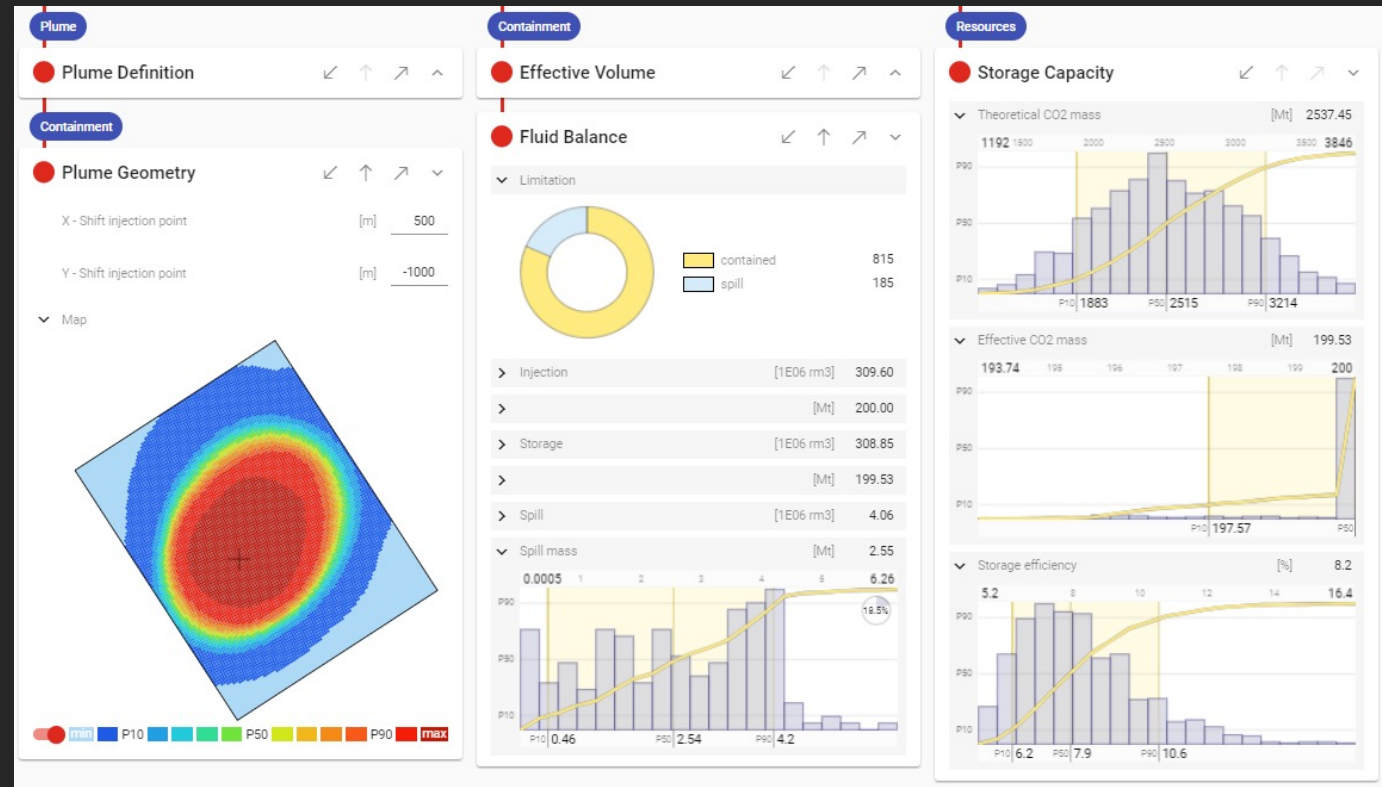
Plume

Plume Definition

Containment

Plume Geometry

X - Shift injection point [m] 500

Y - Shift injection point [m] -1000

Map

min P10 P50 P90 max

Containment

Effective Volume

Fluid Balance

Limitation

contained 815
spill 185

Injection [1E06 rm3] 309.60
[Mt] 200.00
Storage [1E06 rm3] 308.85
[Mt] 199.53
Spill [1E06 rm3] 4.06
Spill mass [Mt] 2.55

0.0005 1 2 3 4 5 6.26
18.5%
P90
P50
P10
P10 0.46 P50 2.54 P90 4.2

Resources

Storage Capacity

Theoretical CO2 mass [Mt] 2537.45

1192 1500 2000 2500 3000 3500 3846
P90
P50
P10
P10 1883 P50 2515 P90 3214

Effective CO2 mass [Mt] 199.53

193.74 195 196 197 198 199 200
P90
P50
P10
P10 197.57 P50

Storage efficiency [%] 8.2

5.2 8 10 12 14 16.4
P90
P50
P10
P10 6.2 P50 7.9 P90 10.6